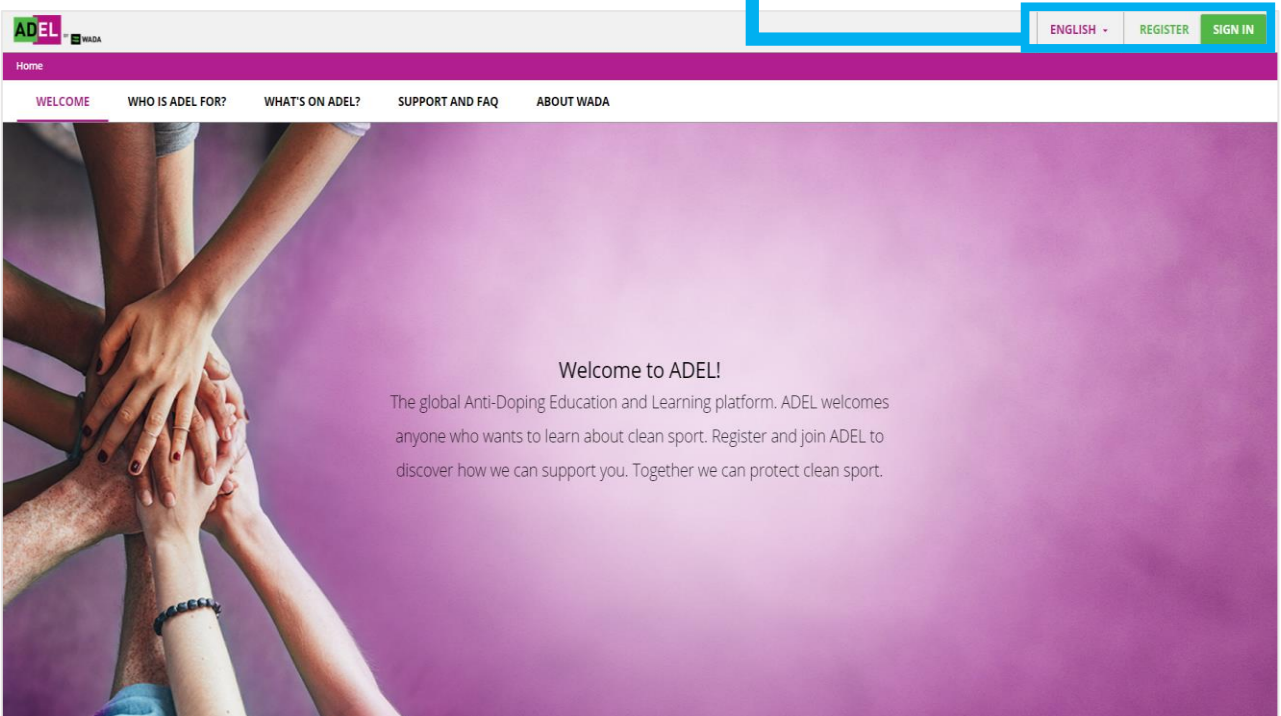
ADEL BY WADA

ENGLISH REGISTER SIGN IN

Home

WELCOME WHO IS ADEL FOR? WHAT'S ON ADEL? SUPPORT AND FAQ ABOUT WADA

Welcome to ADEL!

The global Anti-Doping Education and Learning platform. ADEL welcomes anyone who wants to learn about clean sport. Register and join ADEL to discover how we can support you. Together we can protect clean sport.